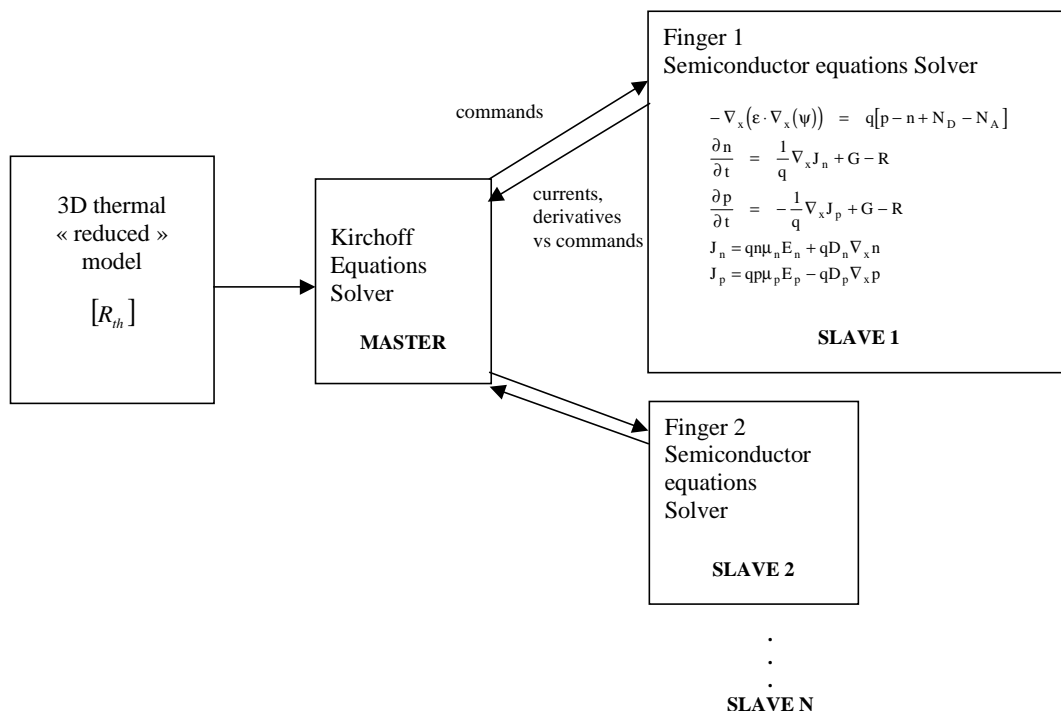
3D thermal « reduced » model

$[R_{th}]$

Kirchoff Equations Solver

MASTER

commands

currents, derivatives vs commands

Finger 1
Semiconductor equations Solver

$-\nabla_x(\varepsilon \cdot \nabla_x(\psi)) = q[p - n + N_D - N_A]$

$\frac{\partial n}{\partial t} = \frac{1}{q}\nabla_x J_n + G - R$

$\frac{\partial p}{\partial t} = -\frac{1}{q}\nabla_x J_p + G - R$

$J_n = qn\mu_n E_n + qD_n \nabla_x n$

$J_p = qp\mu_p E_p - qD_p \nabla_x p$

SLAVE 1

Finger 2
Semiconductor equations Solver

SLAVE 2

.
.
.
SLAVE N